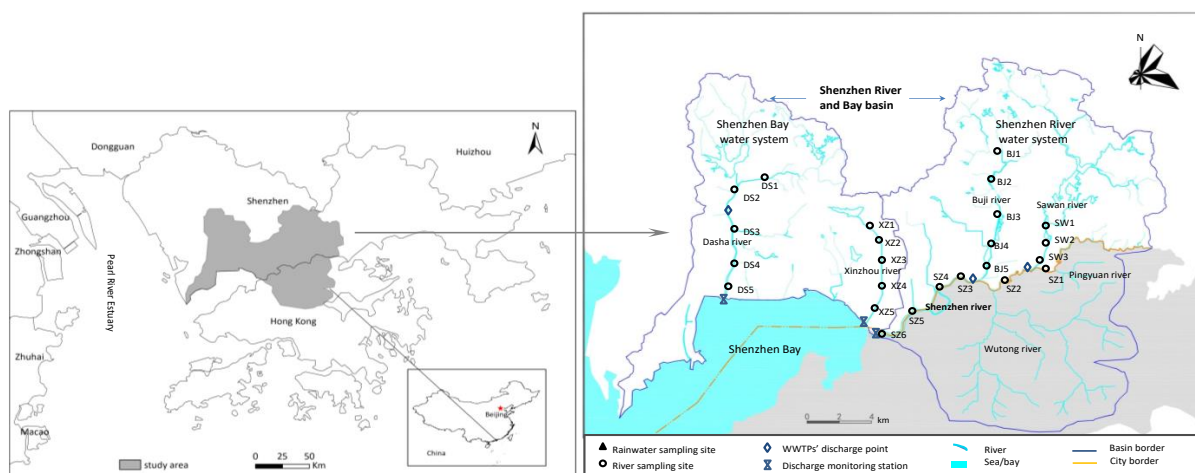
N
Dongguan
Huizhou
Guangzhou
Shenzhen
Zhongshan
Pearl River Estuary
Hong Kong
Zhuhai
Macao
Beijing
China
study area
0 25 50 Km

N
Shenzhen River and Bay basin
Shenzhen Bay water system
Shenzhen River water system
DS1
DS2
DS3
Dasha river
DS4
DS5
XZ1
XZ2
XZ3
Xinzhou river
XZ4
XZ5
BJ1
BJ2
Buji river
BJ3
BJ4
BJ5
Sawan river
SW1
SW2
SW3
SZ1
Pingyuan river
SZ4
SZ3
SZ2
SZ5
Shenzhen river
SZ6
Shenzhen Bay
Wutong river
0 2 4 km

Rainwater sampling site
River sampling site
WWTPs' discharge point
Discharge monitoring station
River
Sea/bay
Basin border
City border